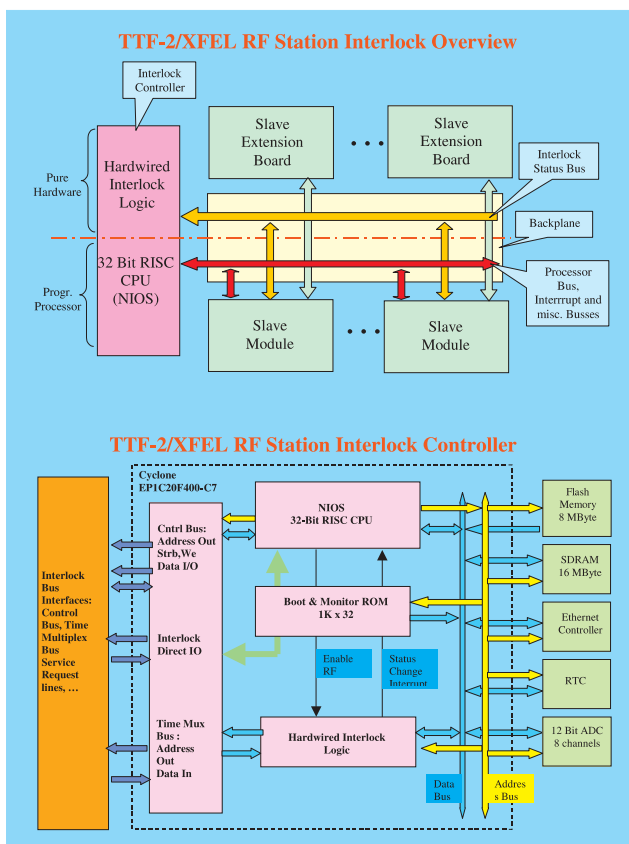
TTF-2/XFEL RF Station Interlock Overview

Interlock Controller

Pure Hardware

Hardwired Interlock Logic

Slave Extension Board

• • •

Slave Extension Board

Interlock Status Bus

Backplane

Progr. Processor

32 Bit RISC CPU (NIOS)

Processor Bus, Interrrupt and misc. Busses

Slave Module

• • •

Slave Module

TTF-2/XFEL RF Station Interlock Controller

Interlock Bus Interfaces: Control Bus, Time Multiplex Bus Service Request lines, …

Cyclone EP1C20F400-C7

Cntrl Bus: Address Out Strb,We Data I/O

Interlock Direct IO

Time Mux Bus : Address Out Data In

NIOS 32-Bit RISC CPU

Boot & Monitor ROM 1K x 32

Enable RF

Status Change Interrupt

Hardwired Interlock Logic

Data Bus

Address Bus

Flash Memory 8 MByte

SDRAM 16 MByte

Ethernet Controller

RTC

12 Bit ADC 8 channels